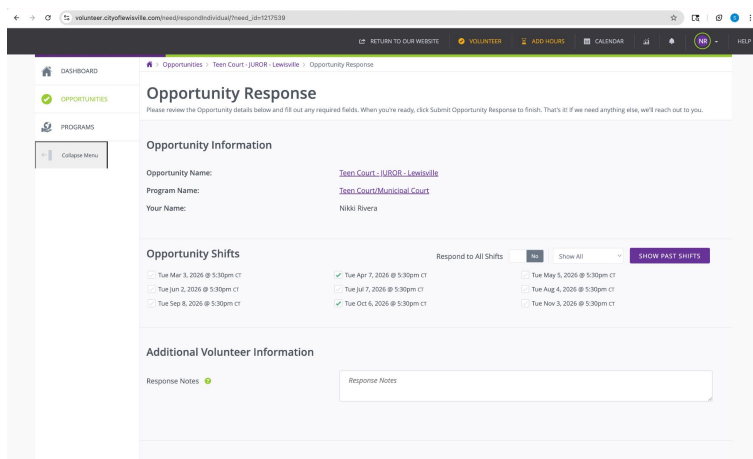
volunteer.cityoflewisville.com/need/respondIndividual/?need_id=1217539

RETURN TO OUR WEBSITE VOLUNTEER ADD HOURS CALENDAR NR HELP

DASHBOARD
OPPORTUNITIES
PROGRAMS
Collapse Menu

Opportunities > Teen Court - JUROR - Lewisville > Opportunity Response

Opportunity Response
Please review the Opportunity details below and fill out any required fields. When you're ready, click Submit Opportunity Response to finish. That's it! If we need anything else, we'll reach out to you.

Opportunity Information

Opportunity Name: Teen Court - JUROR - Lewisville
Program Name: Teen Court/Municipal Court
Your Name: Nikki Rivera

Opportunity Shifts
Respond to All Shifts No Show All SHOW PAST SHIFTS

Tue Mar 3, 2026 @ 5:30pm CT
Tue Apr 7, 2026 @ 5:30pm CT
Tue May 5, 2026 @ 5:30pm CT
Tue Jun 2, 2026 @ 5:30pm CT
Tue Jul 7, 2026 @ 5:30pm CT
Tue Aug 4, 2026 @ 5:30pm CT
Tue Sep 8, 2026 @ 5:30pm CT
Tue Oct 6, 2026 @ 5:30pm CT
Tue Nov 3, 2026 @ 5:30pm CT

Additional Volunteer Information

Response Notes
Response Notes